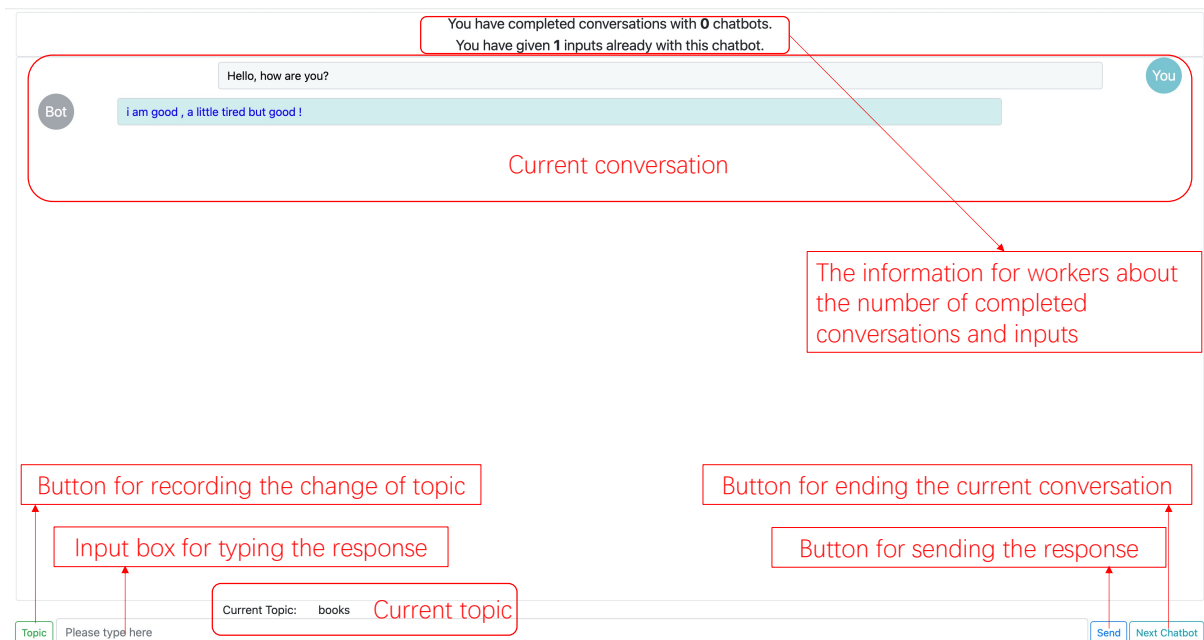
You have completed conversations with **0** chatbots.
You have given **1** inputs already with this chatbot.

Hello, how are you?

You

Bot

i am good , a little tired but good !

Current conversation

The information for workers about the number of completed conversations and inputs

Button for recording the change of topic

Button for ending the current conversation

Input box for typing the response

Button for sending the response

Current Topic: books

Current topic

Topic

Please type here

Send

Next Chatbot